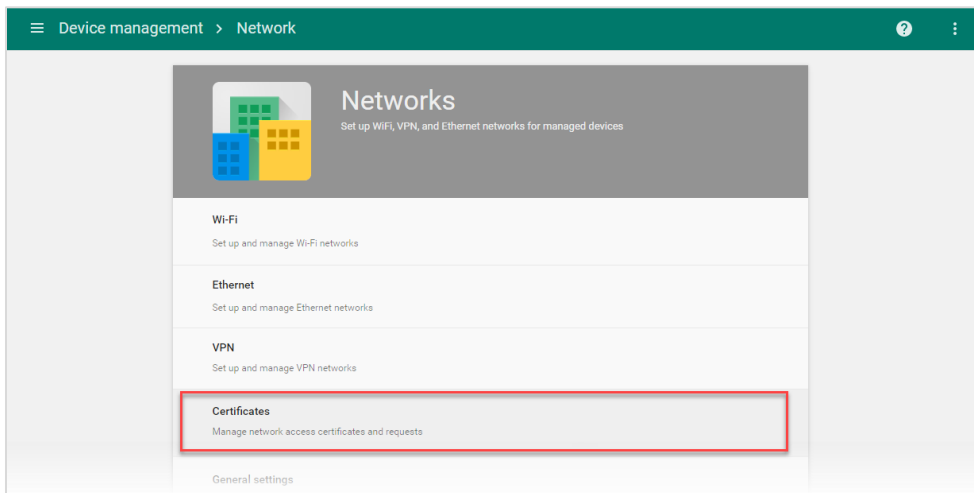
Device management > Network

Networks
Set up WiFi, VPN, and Ethernet networks for managed devices

Wi-Fi
Set up and manage Wi-Fi networks

Ethernet
Set up and manage Ethernet networks

VPN
Set up and manage VPN networks

Certificates
Manage network access certificates and requests

General settings